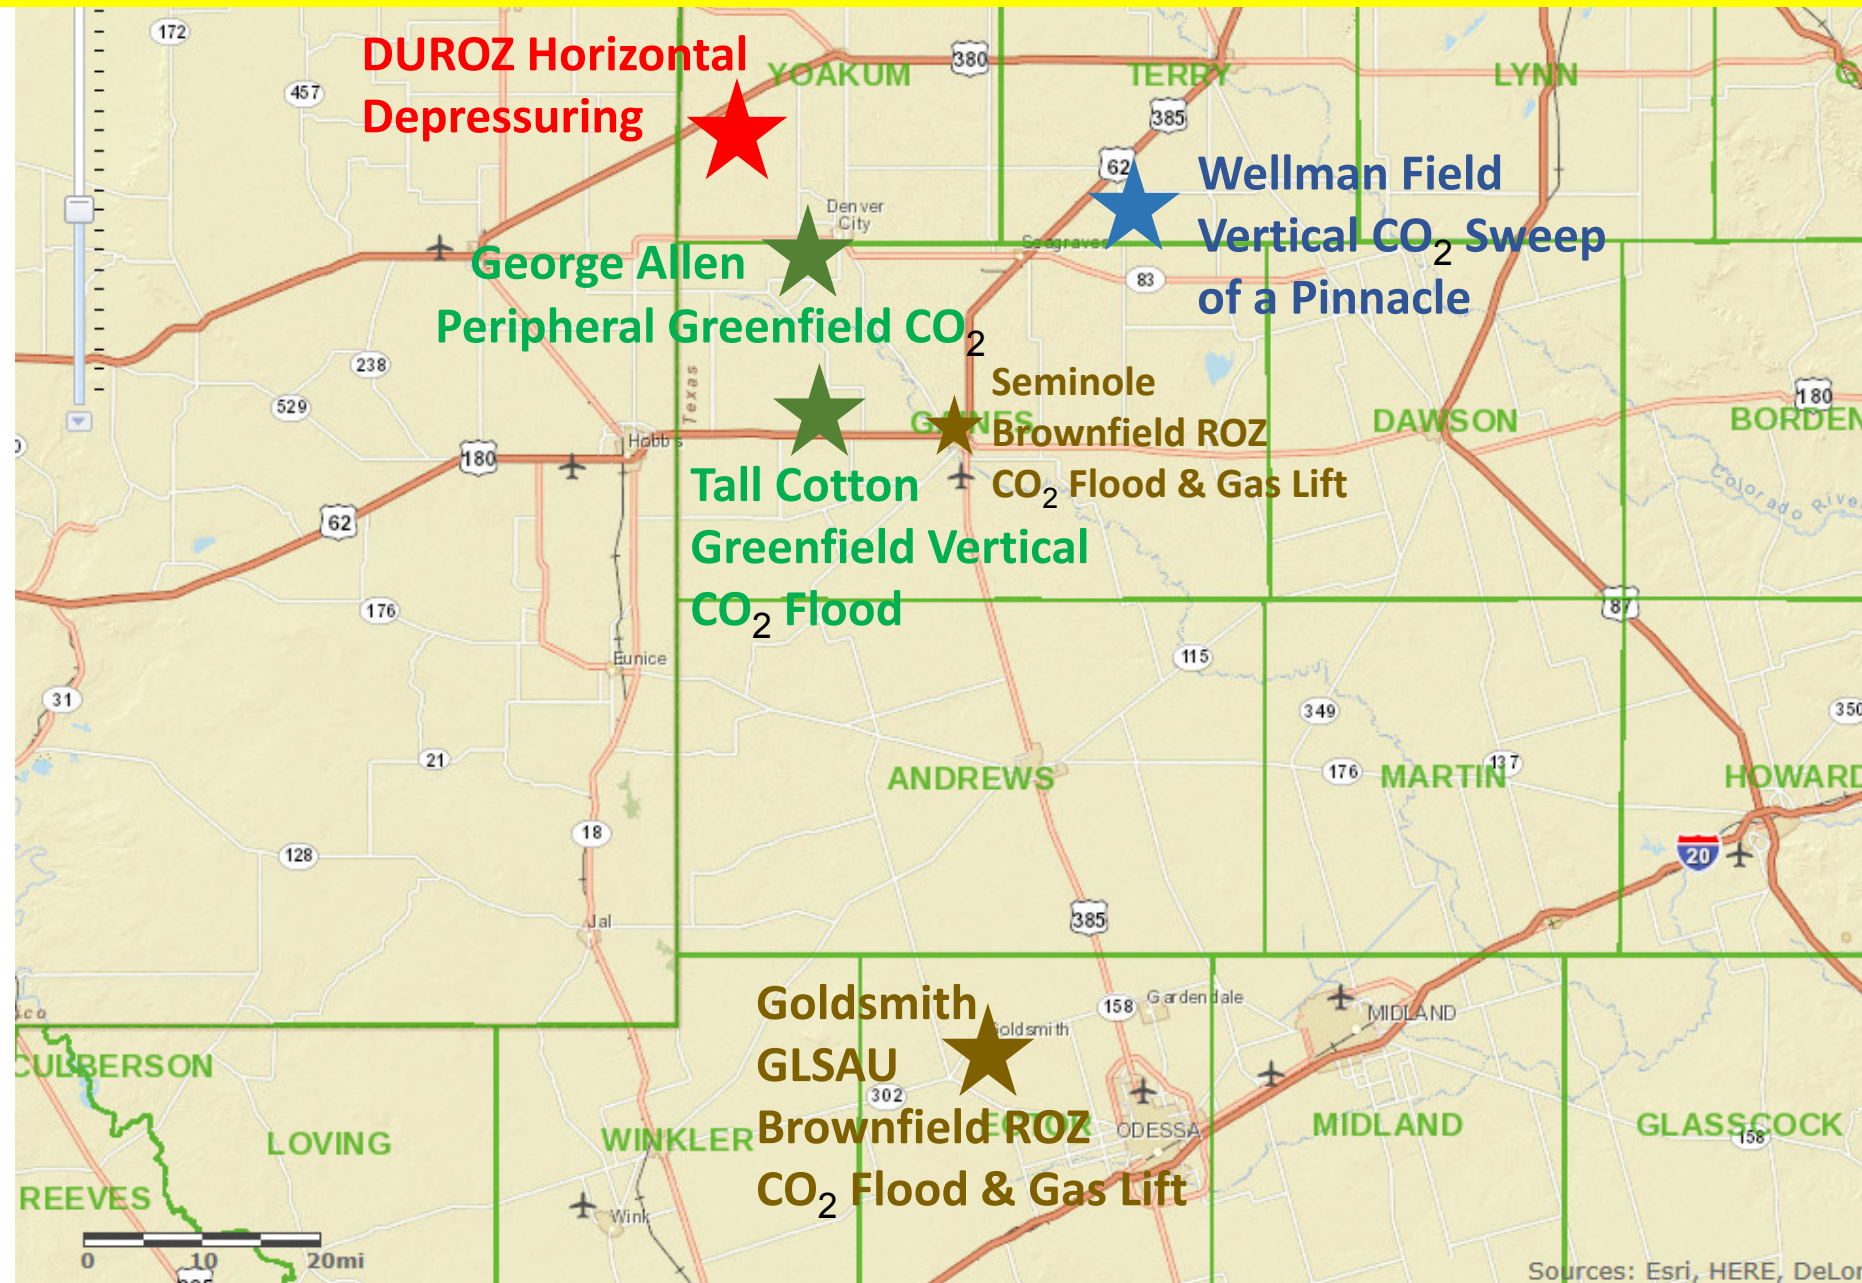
DUROZ Horizontal Depressuring

Wellman Field Vertical $CO_2$ Sweep of a Pinnacle

George Allen Peripheral Greenfield $CO_2$

Seminole Brownfield ROZ $CO_2$ Flood & Gas Lift

Tall Cotton Greenfield Vertical $CO_2$ Flood

Goldsmith GLSAU Brownfield ROZ $CO_2$ Flood & Gas Lift

YOAKUM
TERRY
LYNN
GAINES
DAWSON
BORDEN
ANDREWS
MARTIN
HOWARD
CULBERSON
LOVING
WINKLER
ECTOR
MIDLAND
GLASSCOCK
REEVES

Denver City
Seagraves
Hobbs
Texas
Eunice
Jal
Gardendale
Goldsmith
ODESSA
MIDLAND
Wink
Colorado River

172
457
380
385
62
83
238
529
180
62
176
31
21
18
128
115
349
176
137
350
87
180
20
385
158
302
158

0
10
20mi

Sources: Esri, HERE, DeLor